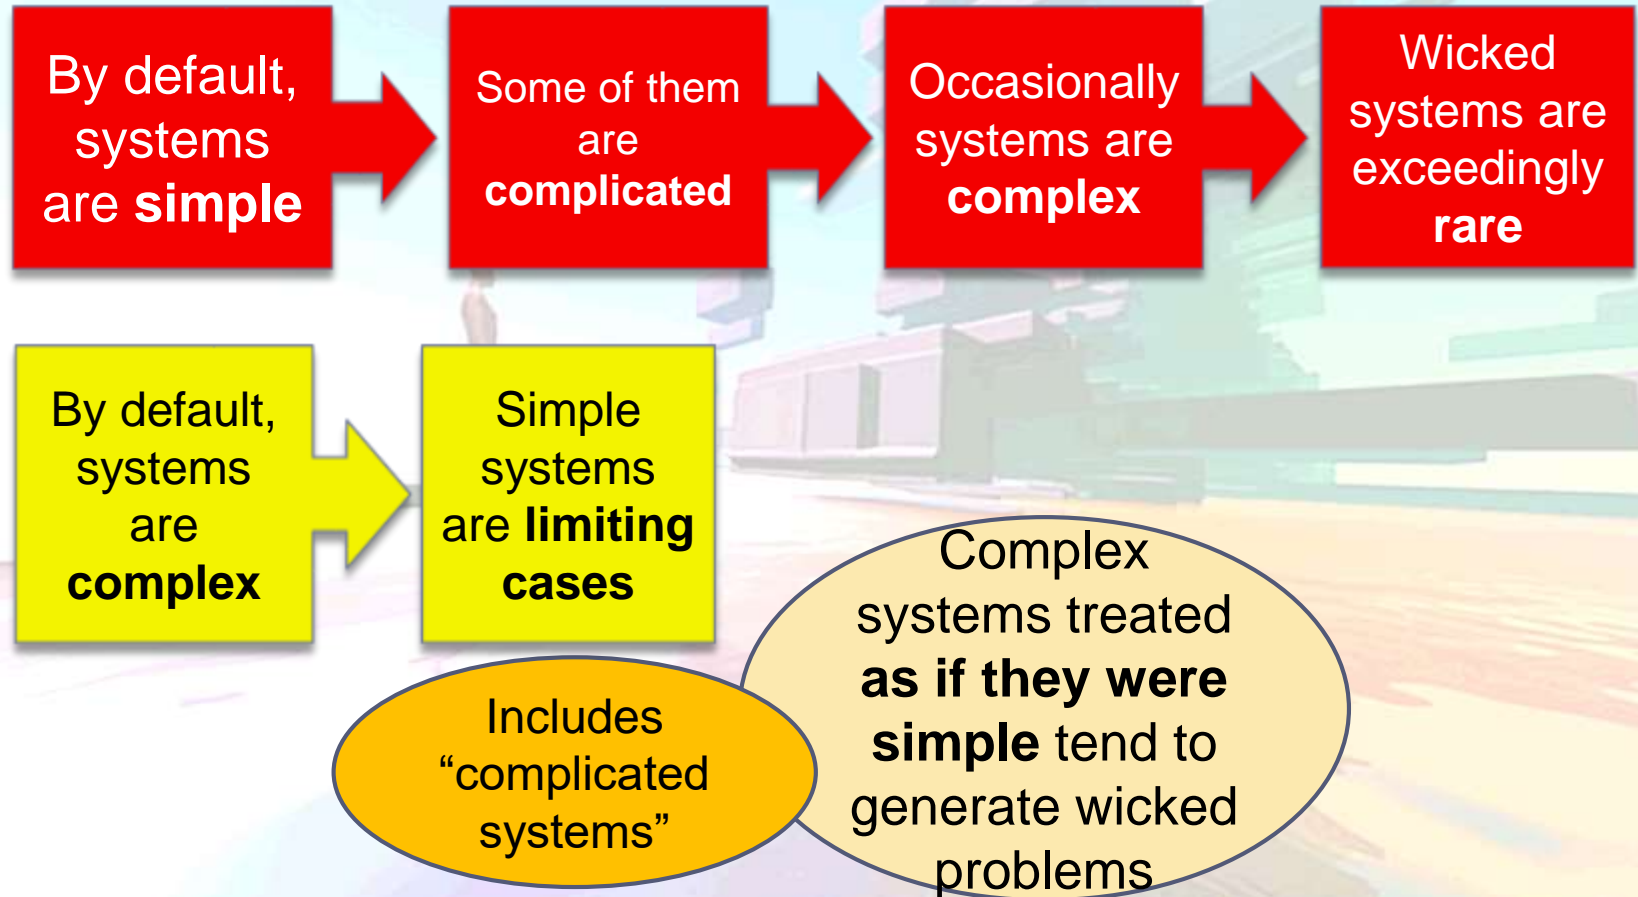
By default, systems are **simple**

Some of them are **complicated**

Occasionally systems are **complex**

Wicked systems are exceedingly **rare**

By default, systems are **complex**

Simple systems are **limiting cases**

Includes “complicated systems”

Complex systems treated **as if they were simple** tend to generate wicked problems